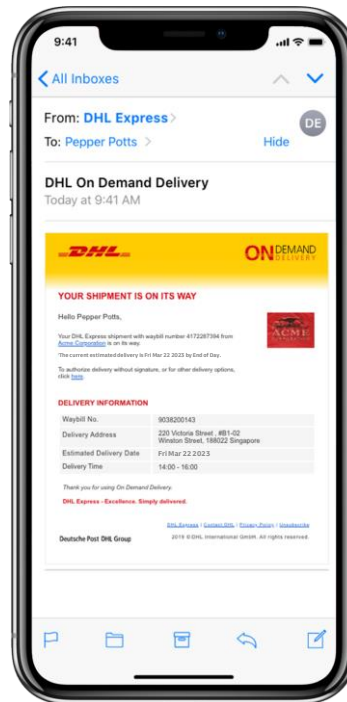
9:41

All Inboxes

From: DHL Express

DE

To: Pepper Potts

Hide

DHL On Demand Delivery

Today at 9:41 AM

DHL

ON DEMAND DELIVERY

YOUR SHIPMENT IS ON ITS WAY

Hello Pepper Potts,

Your DHL Express shipment with waybill number 4172287394 from Acme Corporation is on its way.

ACME

The current estimated delivery is Fri Mar 22 2023 by End of Day.

To authorize delivery without signature, or for other delivery options, click here.

DELIVERY INFORMATION

| Waybill No. | 9038200143 |
|---|---|
| Delivery Address | 220 Victoria Street , #B1-02 Winston Street, 188022 Singapore |
| Estimated Delivery Date | Fri Mar 22 2023 |
| Delivery Time | 14:00 - 16:00 |

Thank you for using On Demand Delivery.

DHL Express - Excellence. Simply delivered.

DHL Express | Contact DHL | Privacy Policy | Unsubscribe

Deutsche Post DHL Group

2019 © DHL International GmbH. All rights reserved.